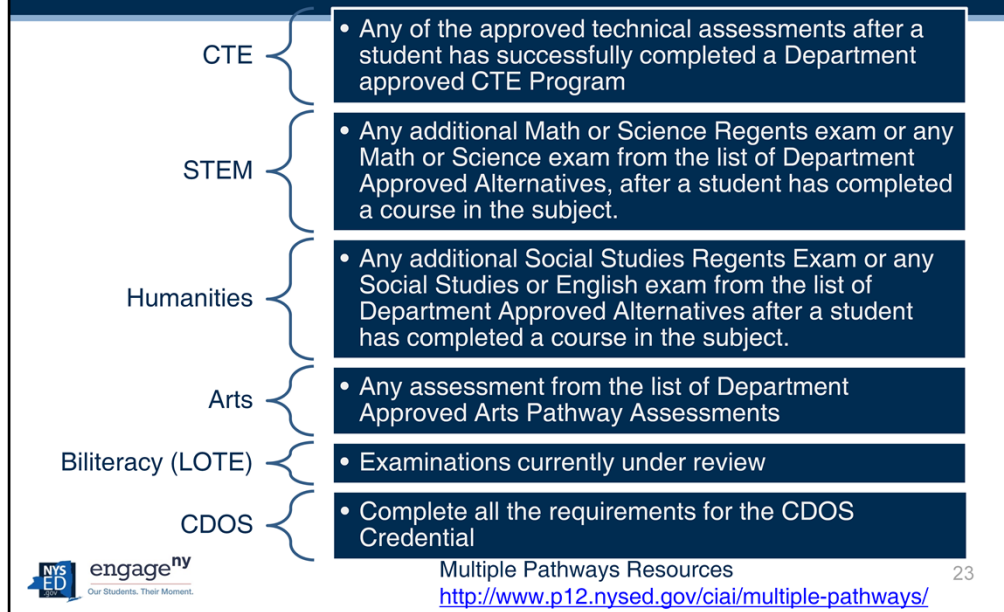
CTE

• Any of the approved technical assessments after a student has successfully completed a Department approved CTE Program

STEM

• Any additional Math or Science Regents exam or any Math or Science exam from the list of Department Approved Alternatives, after a student has completed a course in the subject.

Humanities

• Any additional Social Studies Regents Exam or any Social Studies or English exam from the list of Department Approved Alternatives after a student has completed a course in the subject.

Arts

• Any assessment from the list of Department Approved Arts Pathway Assessments

Biliteracy (LOTE)

• Examinations currently under review

CDOS

• Complete all the requirements for the CDOS Credential

NYS ED .gov engageny Our Students. Their Moment.

Multiple Pathways Resources
http://www.p12.nysed.gov/ciai/multiple-pathways/

23